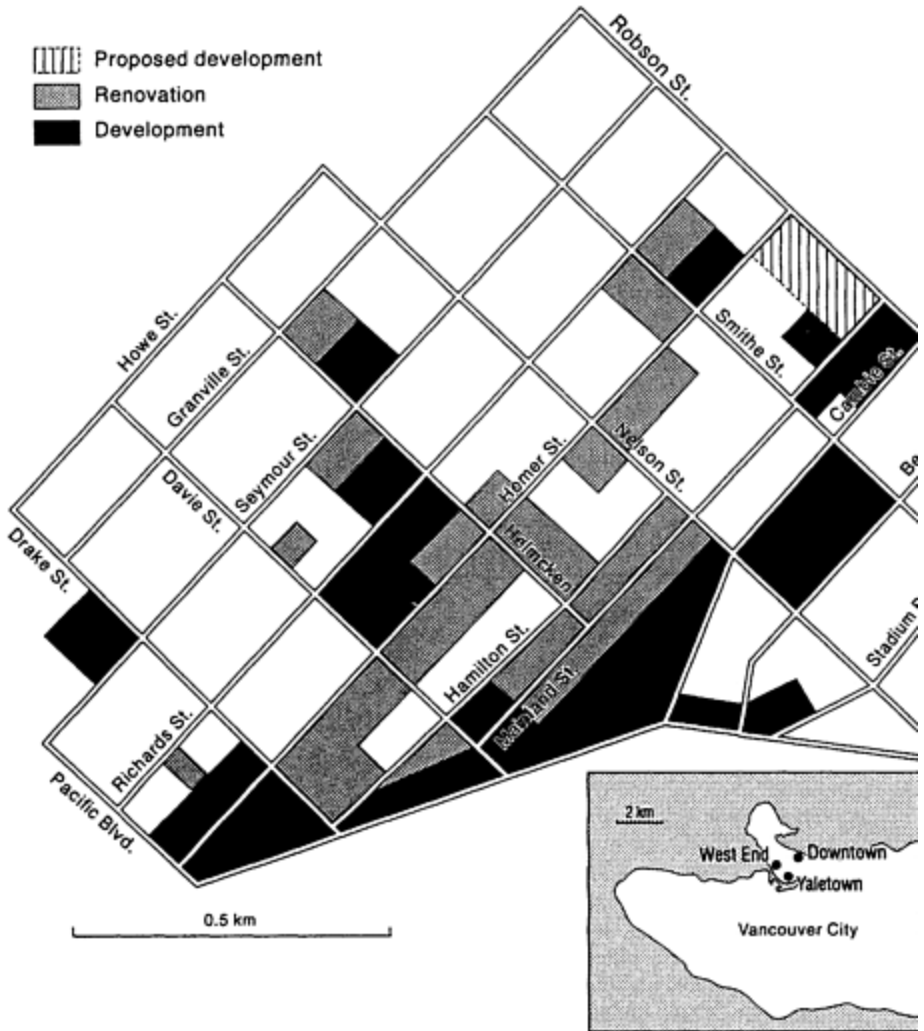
Proposed development
Renovation
Development

Robson St.
Howe St.
Granville St.
Smithe St.
Cambie St.
Seymour St.
Homer St.
Nelson St.
Be
Davie St.
Drake St.
Helmcken
Stadium
Hamilton St.
Mainland St.
Richards St.
Pacific Blvd.

0.5 km

2 km
West End
Downtown
Yaletown
Vancouver City